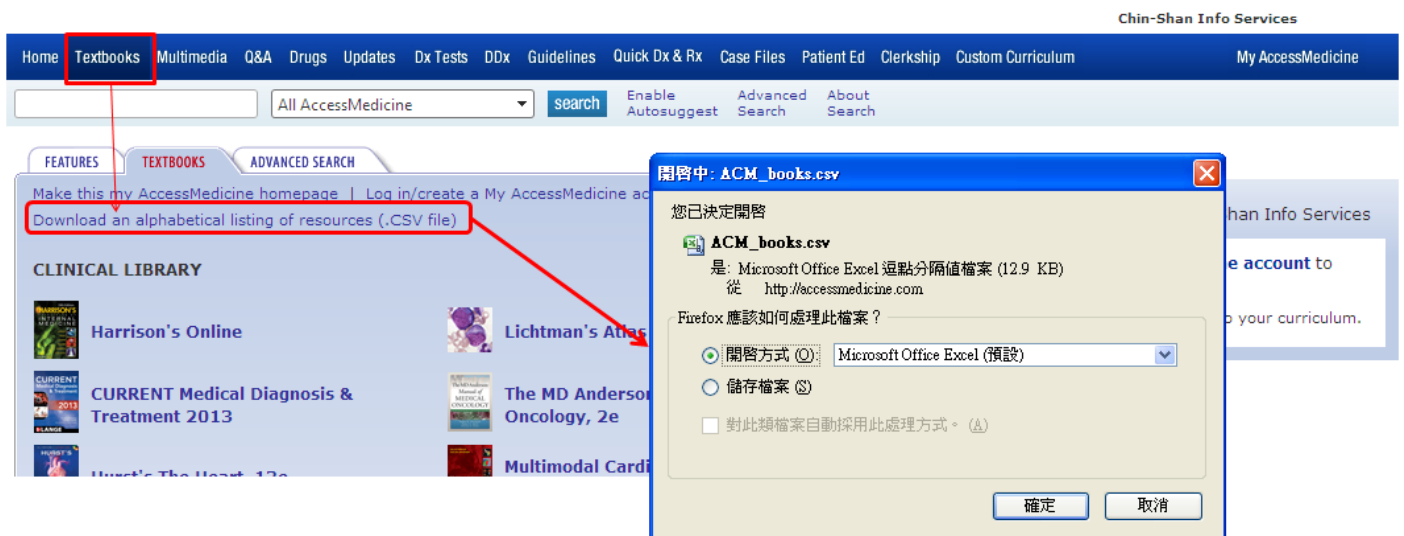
Chin-Shan Info Services

Home Textbooks Multimedia Q&A Drugs Updates Dx Tests DDx Guidelines Quick Dx & Rx Case Files Patient Ed Clerkship Custom Curriculum My AccessMedicine

All AccessMedicine search Enable Autosuggest Advanced Search About Search

FEATURES TEXTBOOKS ADVANCED SEARCH

Make this my AccessMedicine homepage | Log in/create a My AccessMedicine ac

Download an alphabetical listing of resources (.CSV file)

CLINICAL LIBRARY

Harrison's Online

Lichtman's Atlas

CURRENT Medical Diagnosis & Treatment 2013

The MD Anderson Oncology, 2e

Hurst's The Heart, 13e

Multimodal Cardi

hán Info Services

e account to

p your curriculum.

開啓中: ACM_books.csv

您已決定開啓

ACM_books.csv

是: Microsoft Office Excel 逗點分隔值檔案 (12.9 KB)

從 http://accessmedicine.com

Firefox 應該如何處理此檔案？

開啓方式 (O): Microsoft Office Excel (預設)

儲存檔案 (S)

對此類檔案自動採用此處理方式。 (A)

確定 取消